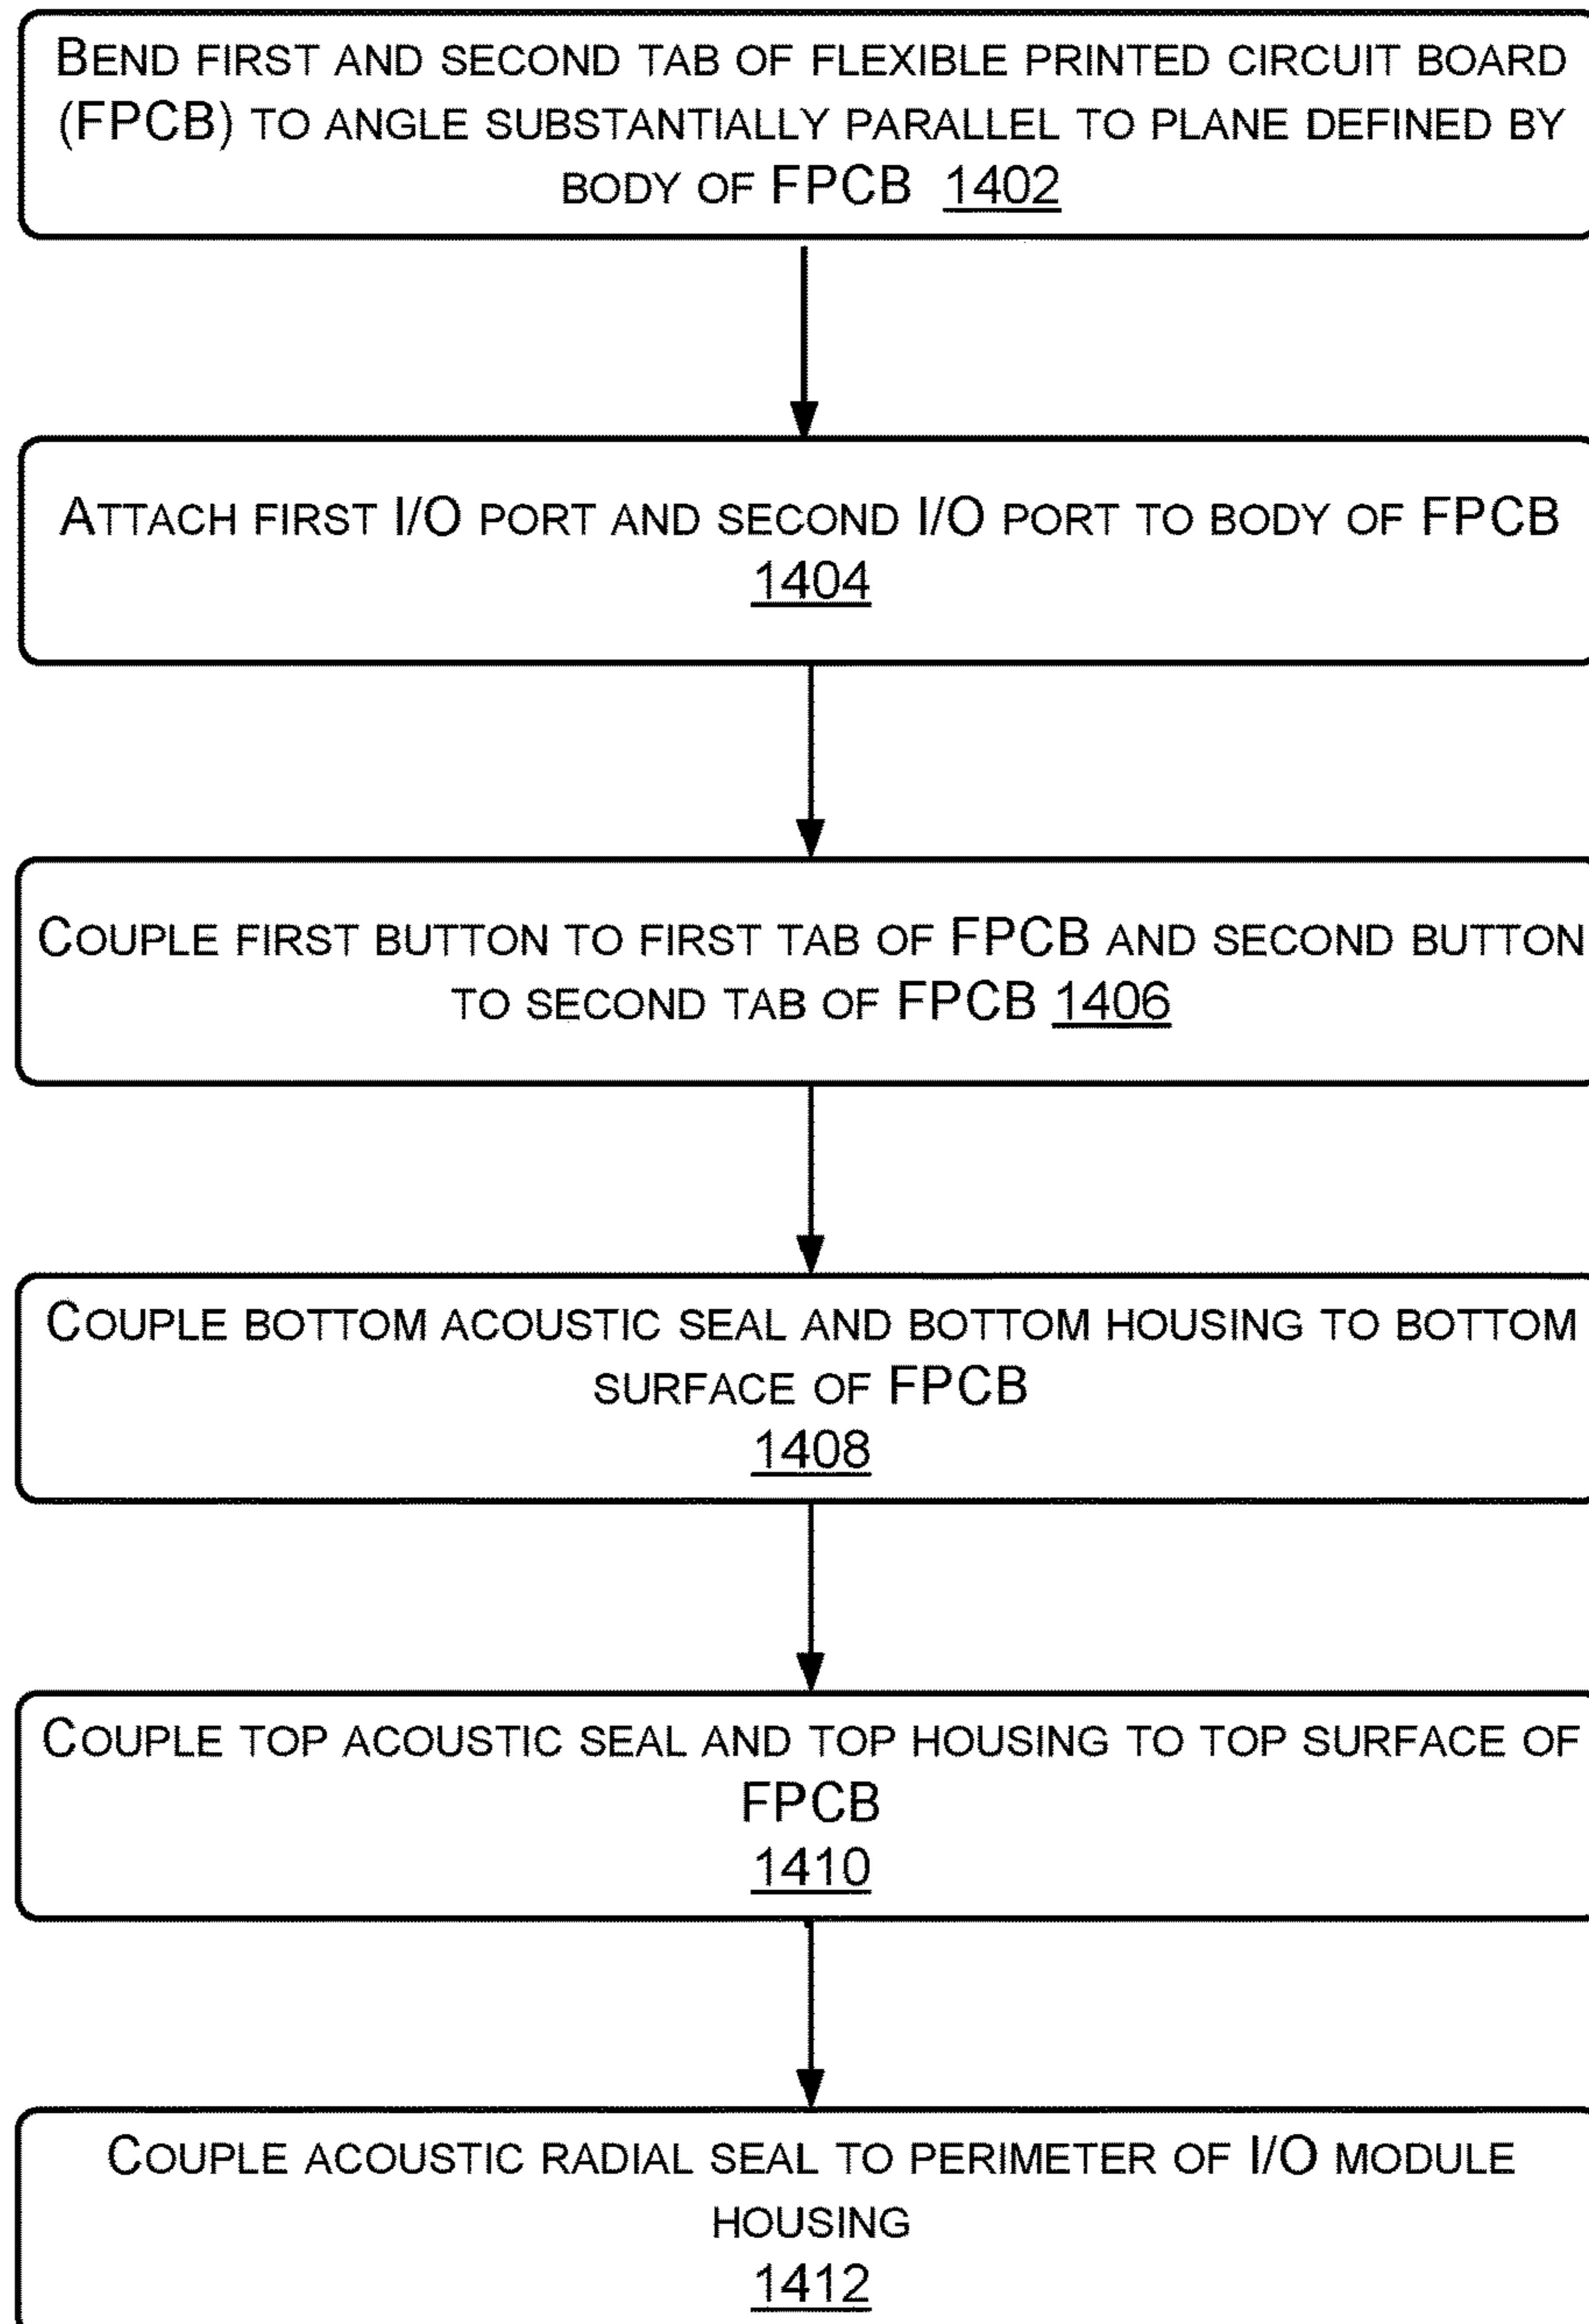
Bend first and second tab of flexible printed circuit board (FPCB) to angle substantially parallel to plane defined by body of FPCB 1402

Attach first I/O port and second I/O port to body of FPCB 1404

Couple first button to first tab of FPCB and second button to second tab of FPCB 1406

Couple bottom acoustic seal and bottom housing to bottom surface of FPCB 1408

Couple top acoustic seal and top housing to top surface of FPCB 1410

Couple acoustic radial seal to perimeter of I/O module housing 1412